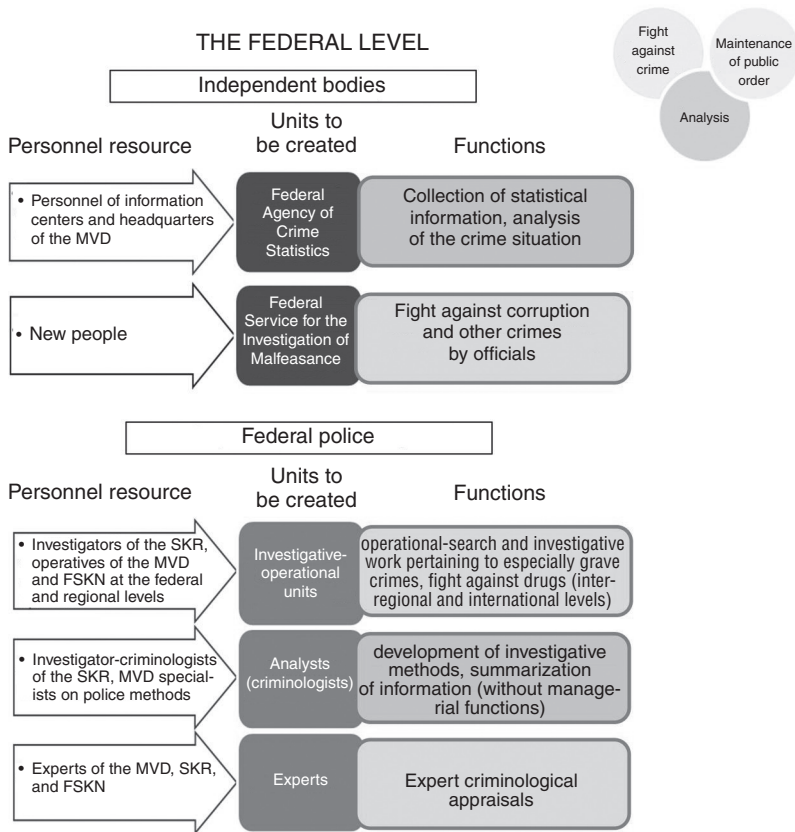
THE FEDERAL LEVEL

Fight against crime

Maintenance of public order

Analysis

Independent bodies

Personnel resource

Units to be created

Functions

• Personnel of information centers and headquarters of the MVD

Federal Agency of Crime Statistics

Collection of statistical information, analysis of the crime situation

• New people

Federal Service for the Investigation of Malfeasance

Fight against corruption and other crimes by officials

Federal police

Personnel resource

Units to be created

Functions

• Investigators of the SKR, operatives of the MVD and FSKN at the federal and regional levels

Investigative-operational units

operational-search and investigative work pertaining to especially grave crimes, fight against drugs (interregional and international levels)

• Investigator-criminologists of the SKR, MVD specialists on police methods

Analysts (criminologists)

development of investigative methods, summarization of information (without managerial functions)

• Experts of the MVD, SKR, and FSKN

Experts

Expert criminological appraisals